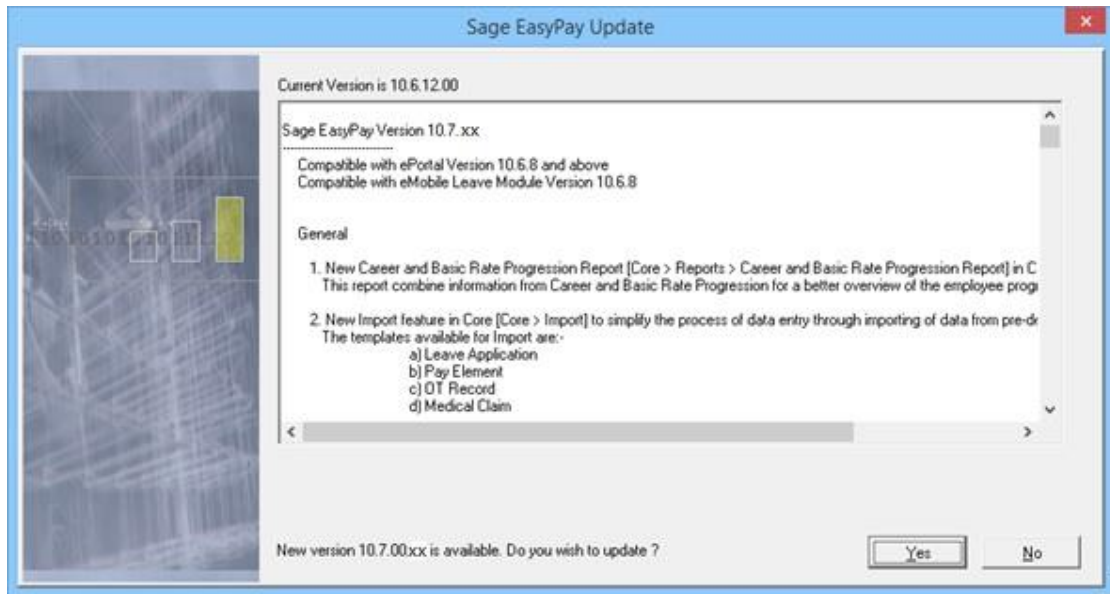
Sage EasyPay Update

Current Version is 10.6.12.00

Sage EasyPay Version 10.7.xx
--------------------------------

Compatible with ePortal Version 10.6.8 and above
Compatible with eMobile Leave Module Version 10.6.8

General

1. New Career and Basic Rate Progression Report [Core > Reports > Career and Basic Rate Progression Report] in C
This report combine information from Career and Basic Rate Progression for a better overview of the employee prog

2. New Import feature in Core [Core > Import] to simplify the process of data entry through importing of data from pre-d
The templates available for Import are:-
a] Leave Application
b] Pay Element
c] OT Record
d] Medical Claim

New version 10.7.00.xx is available. Do you wish to update ?

Yes

No